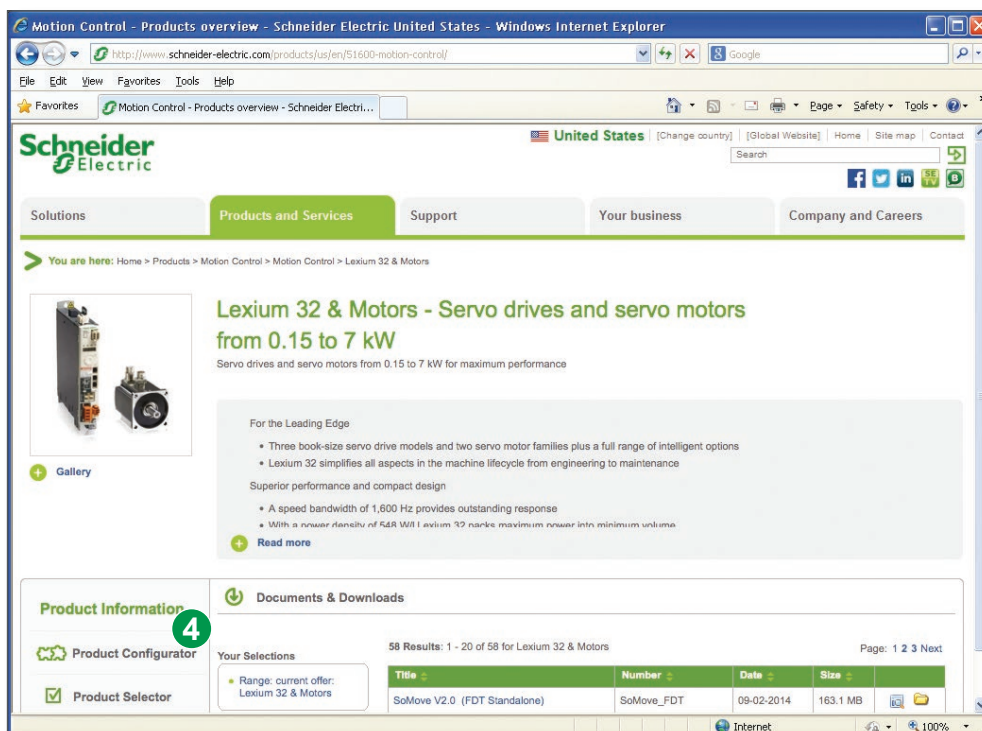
Motion Control - Products overview - Schneider Electric United States - Windows Internet Explorer

http://www.schneider-electric.com/products/us/en/51600-motion-control/

Google

File Edit View Favorites Tools Help

Favorites

Motion Control - Products overview - Schneider Electri...

Page ▾ Safety ▾ Tools ▾

Schneider Electric

United States [Change country] [Global Website] Home Site map Contact

Search

Solutions | Products and Services | Support | Your business | Company and Careers

You are here: Home > Products > Motion Control > Motion Control > Lexium 32 & Motors

Lexium 32 & Motors - Servo drives and servo motors from 0.15 to 7 kW

Servo drives and servo motors from 0.15 to 7 kW for maximum performance

Gallery

For the Leading Edge

• Three book-size servo drive models and two servo motor families plus a full range of intelligent options
• Lexium 32 simplifies all aspects in the machine lifecycle from engineering to maintenance

Superior performance and compact design

• A speed bandwidth of 1,600 Hz provides outstanding response
• With a power density of 548 W/l Lexium 32 packs maximum power into minimum volume

Read more

Product Information

4

Product Configurator

Product Selector

Documents & Downloads

Your Selections

• Range: current offer: Lexium 32 & Motors

58 Results: 1 - 20 of 58 for Lexium 32 & Motors

Page: 1 2 3 Next

| Title | Number | Date | Size |
|---|---|---|---|
| SoMove V2.0 (FDT Standalone) | SoMove_FDT | 09-02-2014 | 163.1 MB |

Internet

100%